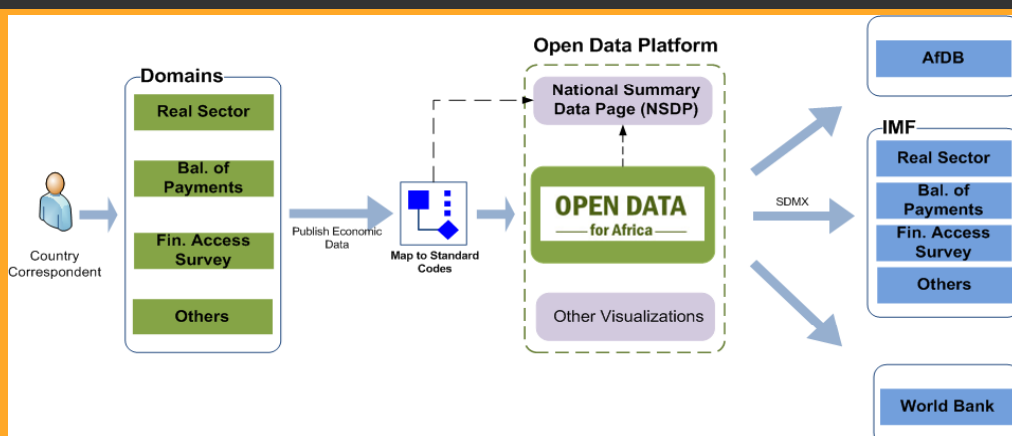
Country Correspondent

Domains

Real Sector

Bal. of Payments

Fin. Access Survey

Others

Publish Economic Data

Map to Standard Codes

Open Data Platform

National Summary Data Page (NSDP)

OPEN DATA for Africa

Other Visualizations

SDMX

AfDB

IMF

Real Sector

Bal. of Payments

Fin. Access Survey

Others

World Bank